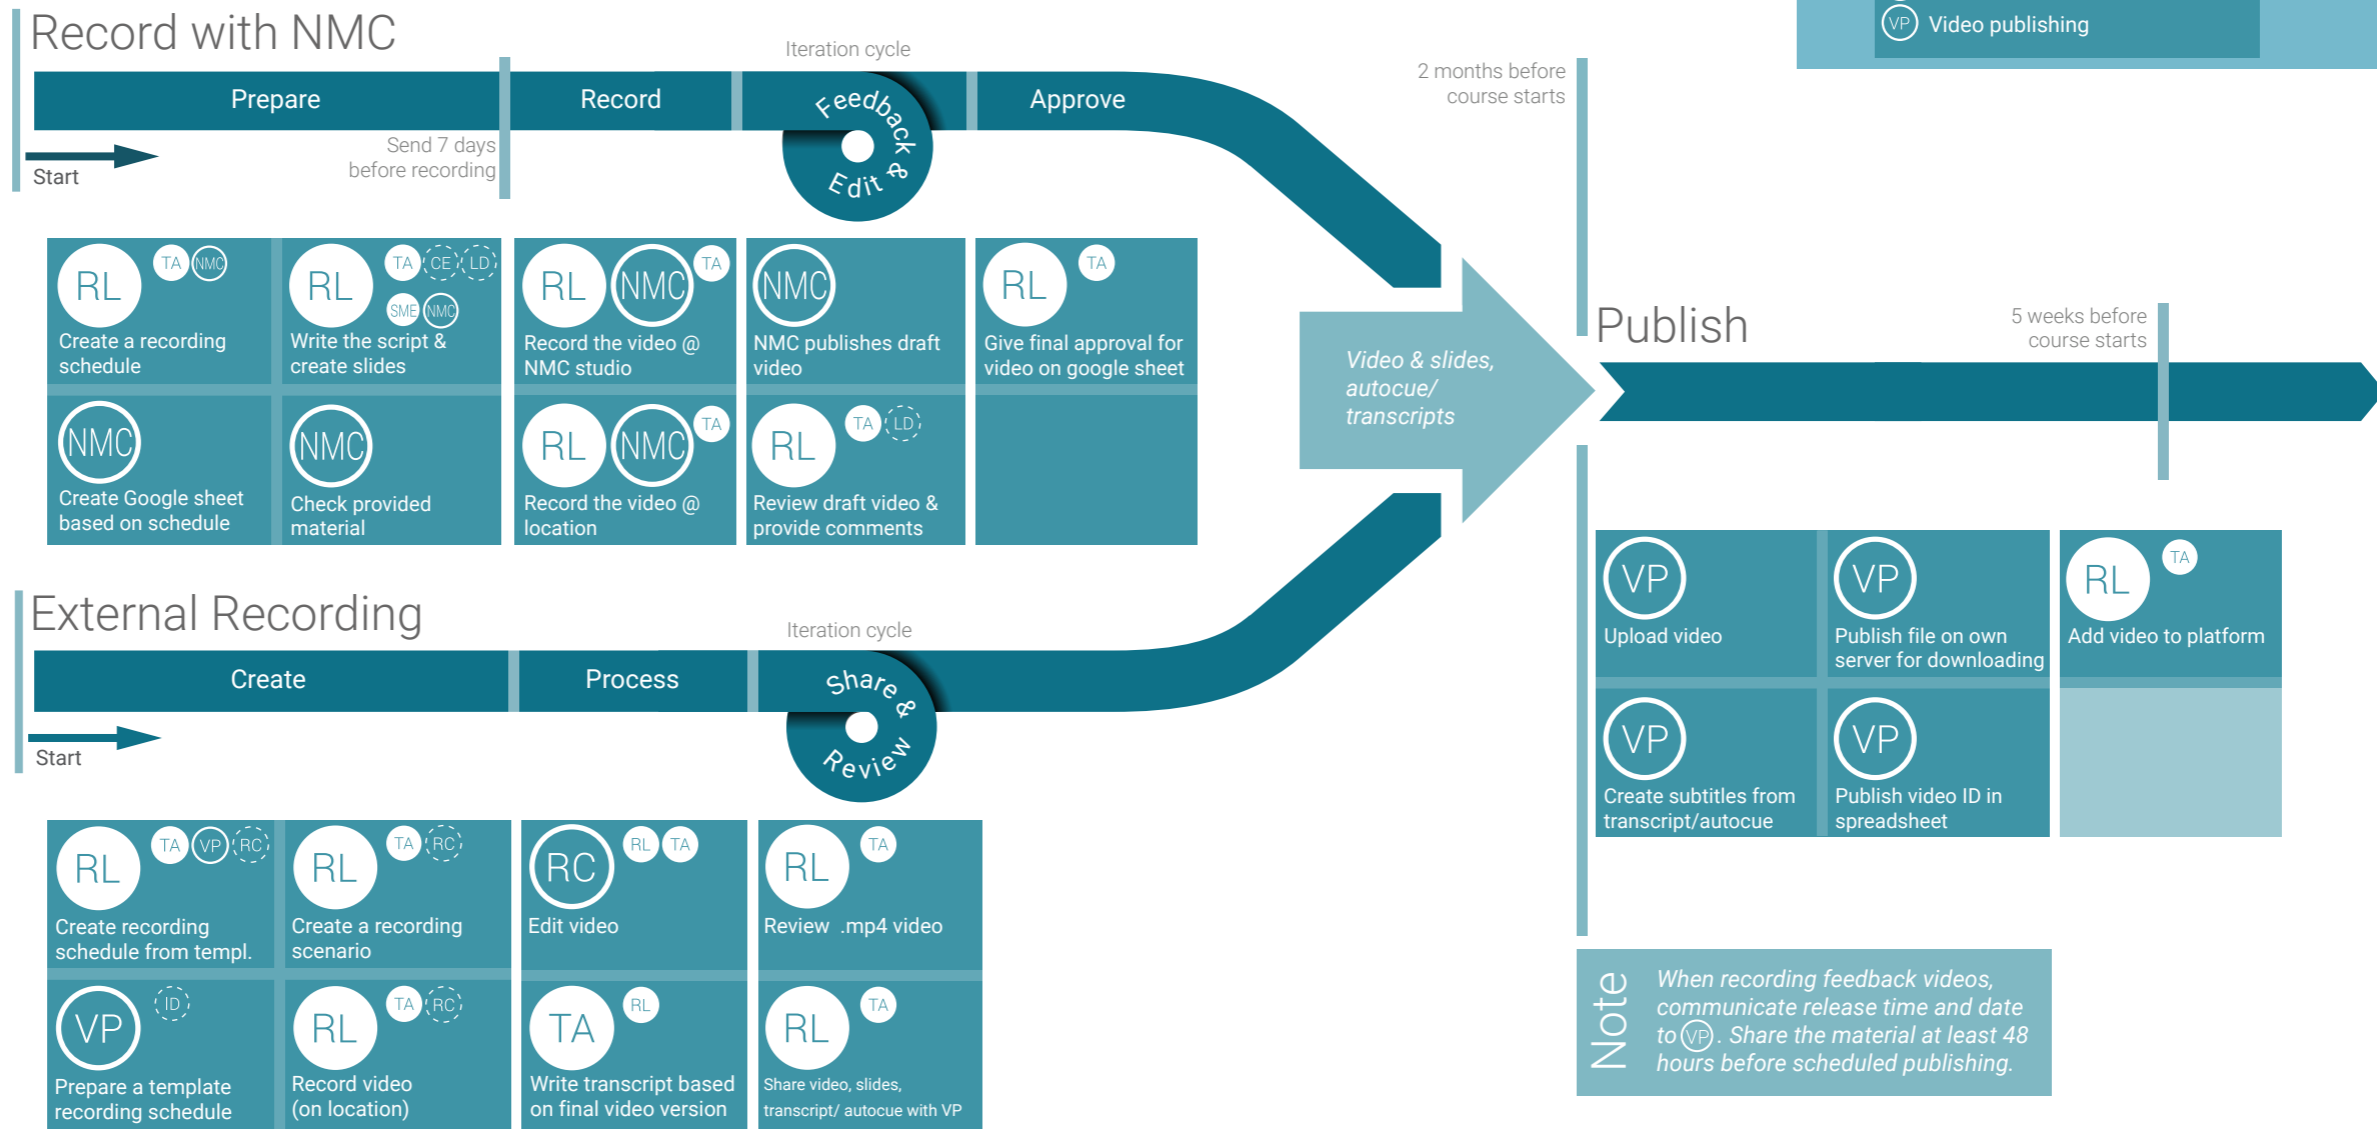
Record with NMC

Iteration cycle

Prepare
Record
Feedback & Edit
Approve

Start
Send 7 days before recording

RL TA NMC
Create a recording schedule

RL TA CE LD SME NMC
Write the script & create slides

RL NMC TA
Record the video @ NMC studio

NMC
NMC publishes draft video

RL TA
Give final approval for video on google sheet

NMC
Create Google sheet based on schedule

NMC
Check provided material

RL NMC TA
Record the video @ location

RL TA LD
Review draft video & provide comments

VP Video publishing

2 months before course starts

Video & slides, autocue/ transcripts

Publish

5 weeks before course starts

VP
Upload video

VP
Publish file on own server for downloading

RL TA
Add video to platform

VP
Create subtitles from transcript/autocue

VP
Publish video ID in spreadsheet

External Recording

Iteration cycle

Create
Process
Share & Review

Start

RL TA VP RC
Create recording schedule from templ.

RL TA RC
Create a recording scenario

RC RL TA
Edit video

RL TA
Review .mp4 video

VP ID
Prepare a template recording schedule

RL TA RC
Record video (on location)

TA RL
Write transcript based on final video version

RL TA
Share video, slides, transcript/ autocue with VP

Note
When recording feedback videos, communicate release time and date to VP. Share the material at least 48 hours before scheduled publishing.